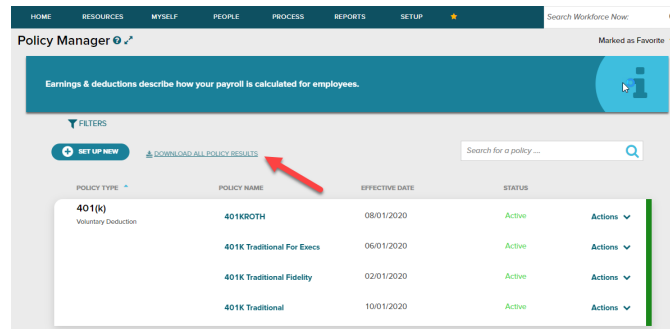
HOME RESOURCES MYSELF PEOPLE PROCESS REPORTS SETUP ★ Search Workforce Now:

Policy Manager

Marked as Favorite

Earnings & deductions describe how your payroll is calculated for employees.

FILTERS

SET UP NEW

DOWNLOAD ALL POLICY RESULTS

Search for a policy ...

| POLICY TYPE | POLICY NAME | EFFECTIVE DATE | STATUS | |
|---|---|---|---|---|
| 401(k) Voluntary Deduction | 401KROTH | 08/01/2020 | Active | Actions |
| | 401K Traditional For Execs | 06/01/2020 | Active | Actions |
| | 401K Traditional Fidelity | 02/01/2020 | Active | Actions |
| | 401K Traditional | 10/01/2020 | Active | Actions |